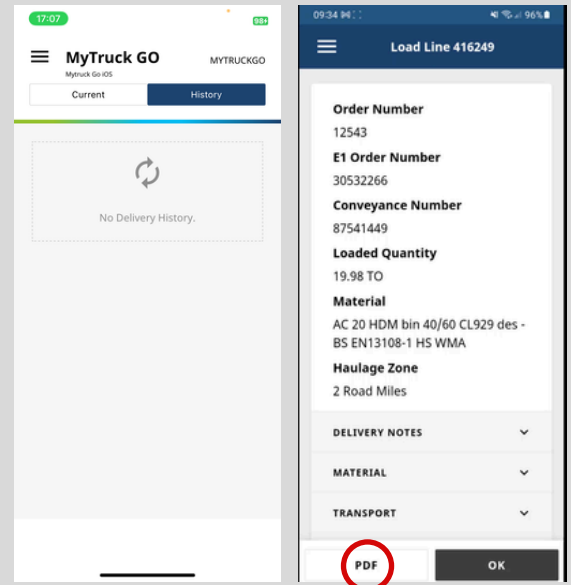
17:07

98+

MyTruck GO

Mytruck Go iOS

MYTRUCKGO

Current

History

No Delivery History.

09:34

96%

Load Line 416249

Order Number

12543

E1 Order Number

30532266

Conveyance Number

87541449

Loaded Quantity

19.98 TO

Material

AC 20 HDM bin 40/60 CL929 des - BS EN13108-1 HS WMA

Haulage Zone

2 Road Miles

DELIVERY NOTES

MATERIAL

TRANSPORT

PDF

OK